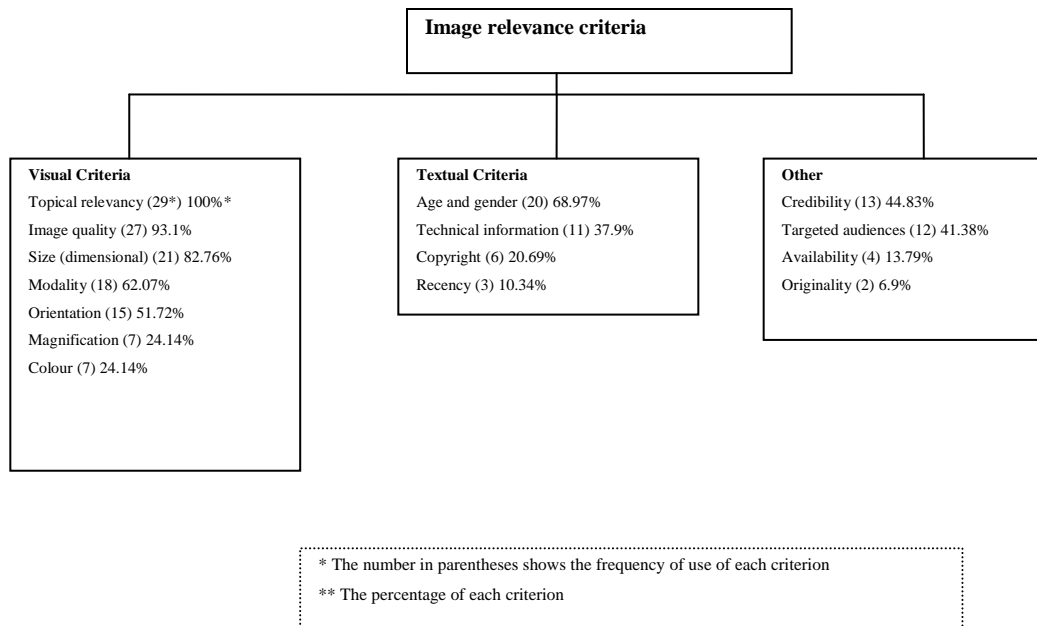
Image relevance criteria

Visual Criteria
Topical relevancy (29*) 100%*
Image quality (27) 93.1%
Size (dimensional) (21) 82.76%
Modality (18) 62.07%
Orientation (15) 51.72%
Magnification (7) 24.14%
Colour (7) 24.14%

Textual Criteria
Age and gender (20) 68.97%
Technical information (11) 37.9%
Copyright (6) 20.69%
Recency (3) 10.34%

Other
Credibility (13) 44.83%
Targeted audiences (12) 41.38%
Availability (4) 13.79%
Originality (2) 6.9%

* The number in parentheses shows the frequency of use of each criterion
** The percentage of each criterion